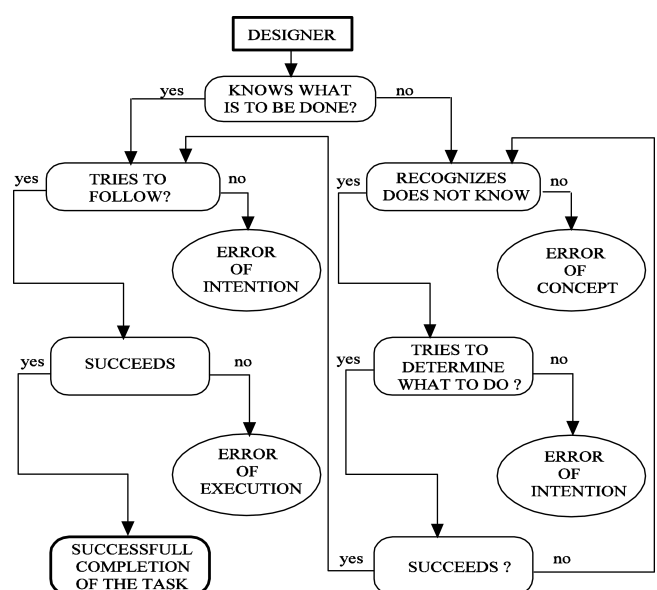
DESIGNER

KNOWS WHAT IS TO BE DONE?

yes

no

TRIES TO FOLLOW?

yes

no

ERROR OF INTENTION

SUCCEEDS

yes

no

ERROR OF EXECUTION

SUCCESSFULL COMPLETION OF THE TASK

RECOGNIZES DOES NOT KNOW

yes

no

ERROR OF CONCEPT

TRIES TO DETERMINE WHAT TO DO ?

yes

no

ERROR OF INTENTION

SUCCEEDS ?

yes

no